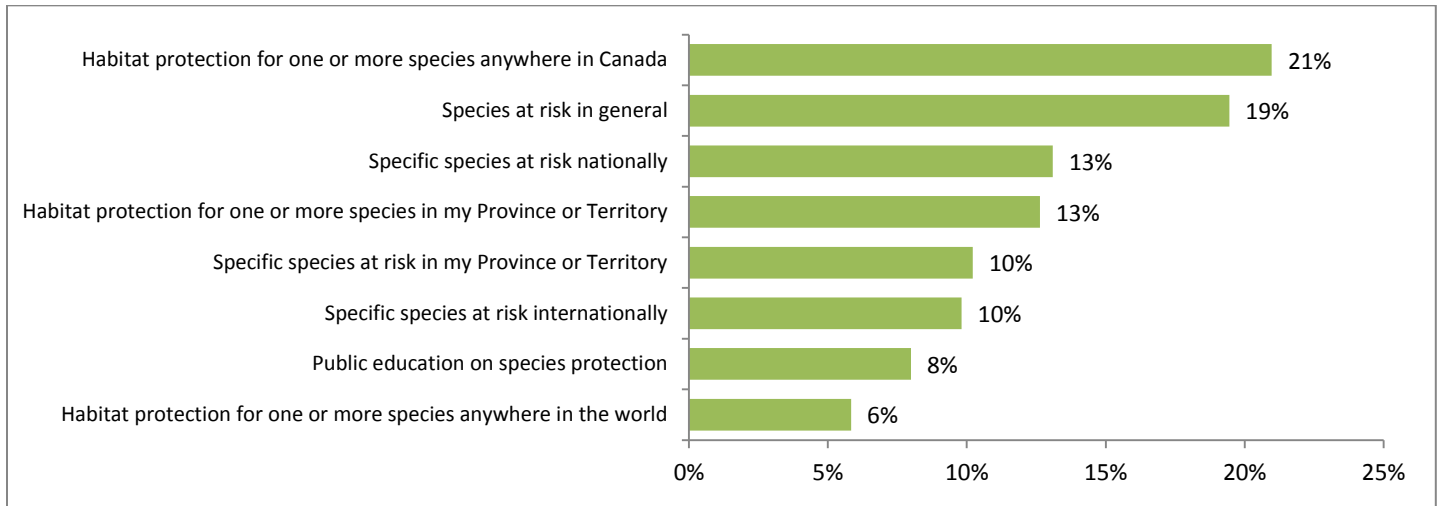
Habitat protection for one or more species anywhere in Canada 21%
Species at risk in general 19%
Specific species at risk nationally 13%
Habitat protection for one or more species in my Province or Territory 13%
Specific species at risk in my Province or Territory 10%
Specific species at risk internationally 10%
Public education on species protection 8%
Habitat protection for one or more species anywhere in the world 6%

0% 5% 10% 15% 20% 25%